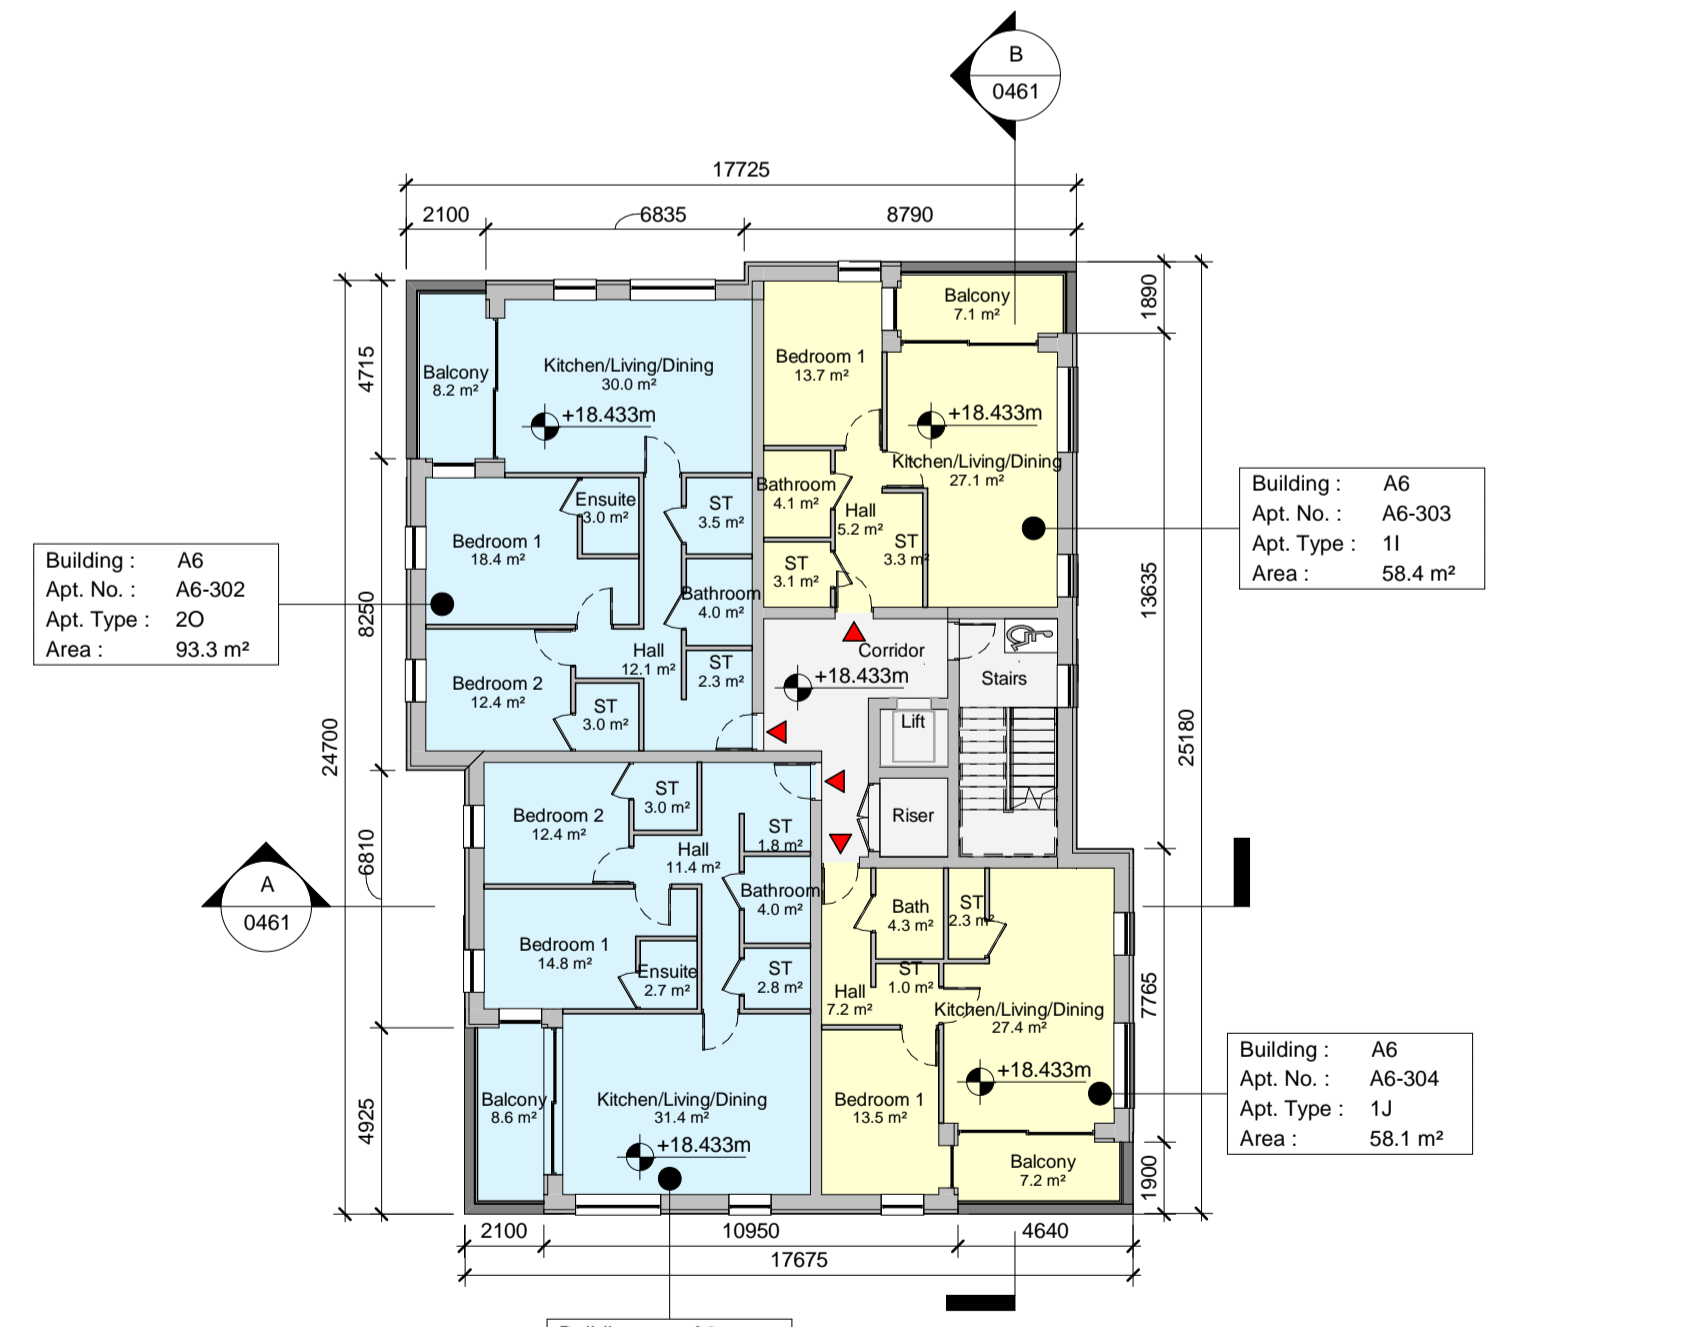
B
0461

17725
2100
6835
8790

4715
8250
24700
6810
4925

1890
13635
25180
7765
1900

Balcony
8.2 m²
Kitchen/Living/Dining
30.0 m²
+18.433m

Bedroom 1
13.7 m²
Balcony
7.1 m²
+18.433m
Kitchen/Living/Dining
27.1 m²

Bedroom 1
18.4 m²
Ensuite
3.0 m²
ST
3.5 m²
Bathroom
4.0 m²
Hall
12.1 m²
ST
2.3 m²
Bedroom 2
12.4 m²
ST
3.0 m²

Bathroom
4.1 m²
Hall
5.2 m²
ST
3.3 m²
ST
3.1 m²

Corridor
+18.433m
Stairs
Lift
Riser

Building : A6
Apt. No. : A6-302
Apt. Type : 2O
Area : 93.3 m²

Building : A6
Apt. No. : A6-303
Apt. Type : 1I
Area : 58.4 m²

Bedroom 2
12.4 m²
ST
3.0 m²
ST
1.8 m²
Hall
11.4 m²
Bathroom
4.0 m²
Bedroom 1
14.8 m²
Ensuite
2.7 m²
ST
2.8 m²

Bath
4.3 m²
ST
2.3 m²
ST
1.0 m²
Hall
7.2 m²
Kitchen/Living/Dining
27.4 m²
+18.433m
Bedroom 1
13.5 m²
Balcony
7.2 m²

A
0461

Balcony
8.6 m²
Kitchen/Living/Dining
31.4 m²
+18.433m

Building : A6
Apt. No. : A6-304
Apt. Type : 1J
Area : 58.1 m²

2100
10950
4640
17675